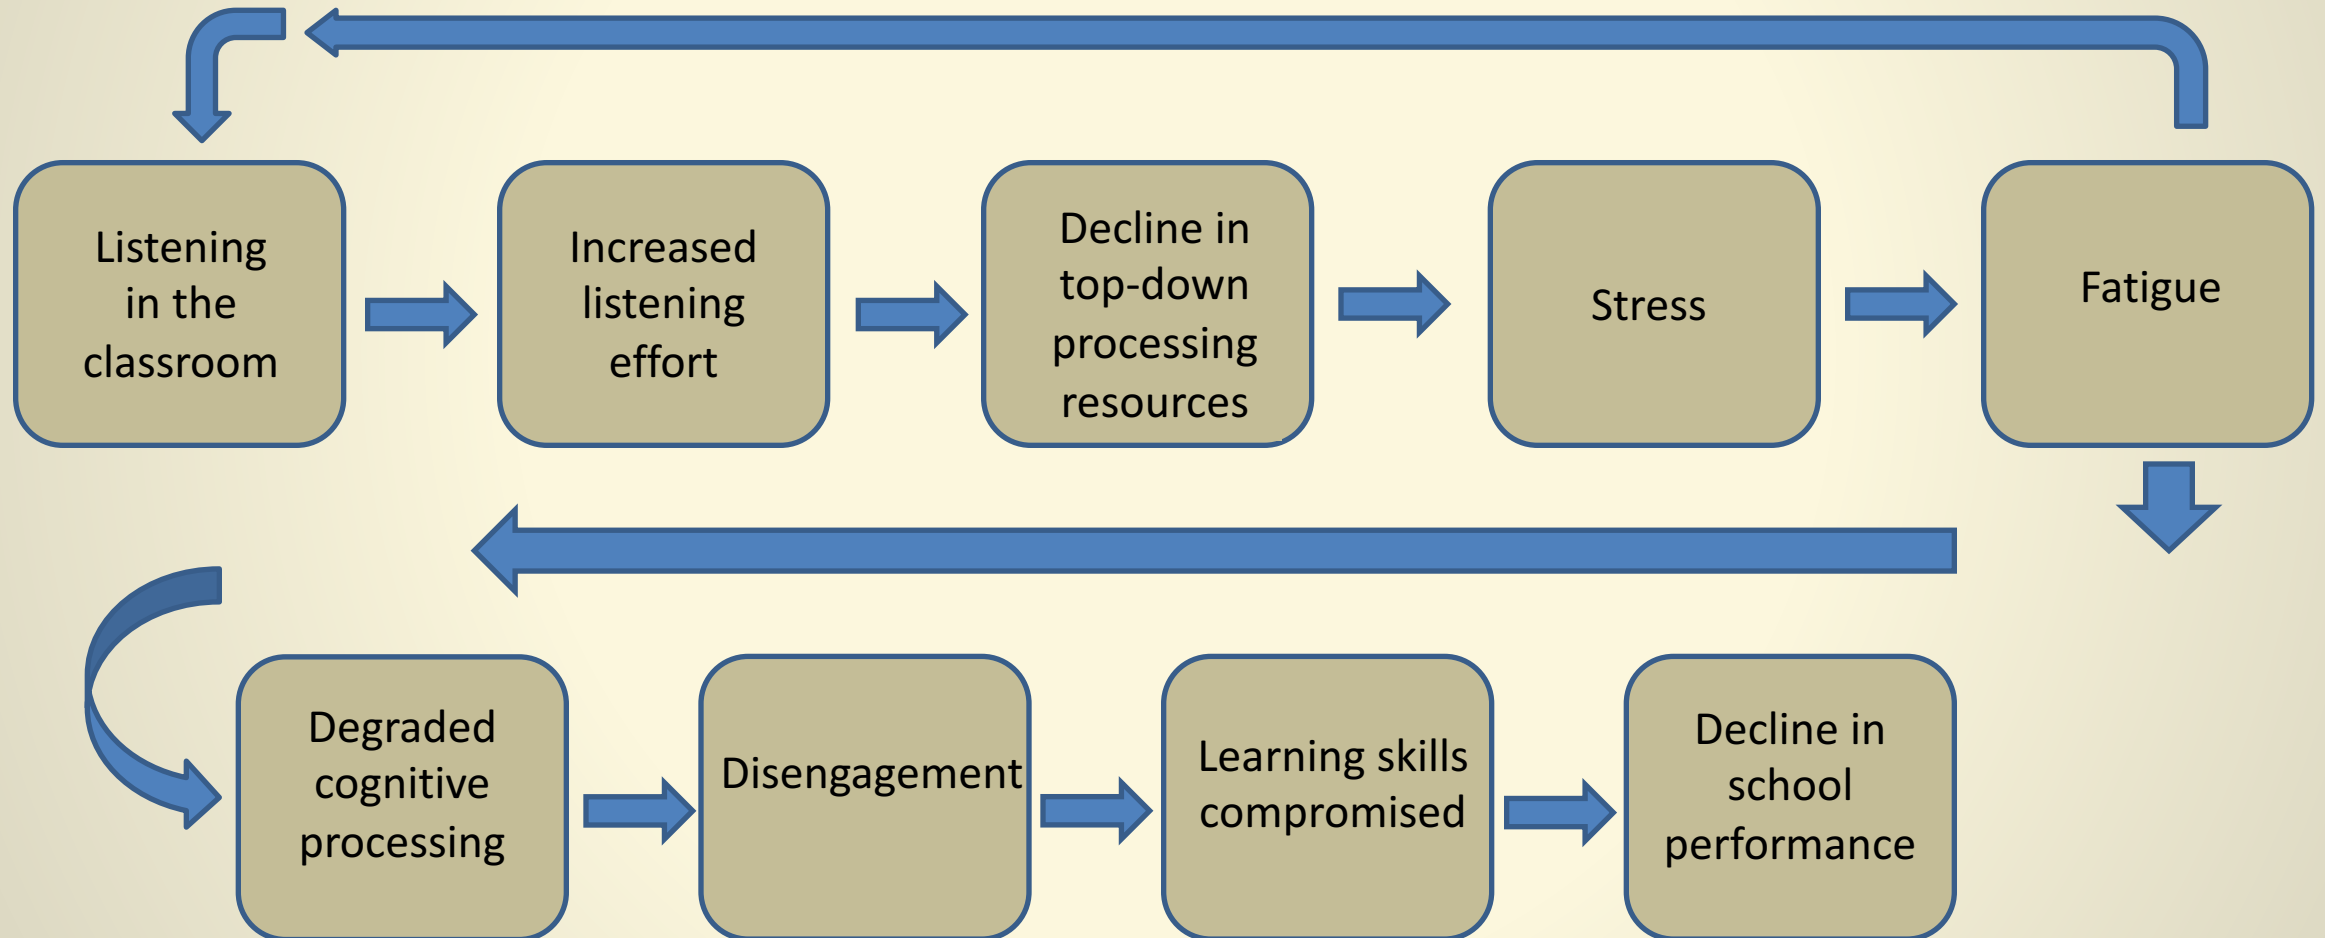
Listening in the classroom

Increased listening effort

Decline in top-down processing resources

Stress

Fatigue

Degraded cognitive processing

Disengagement

Learning skills compromised

Decline in school performance